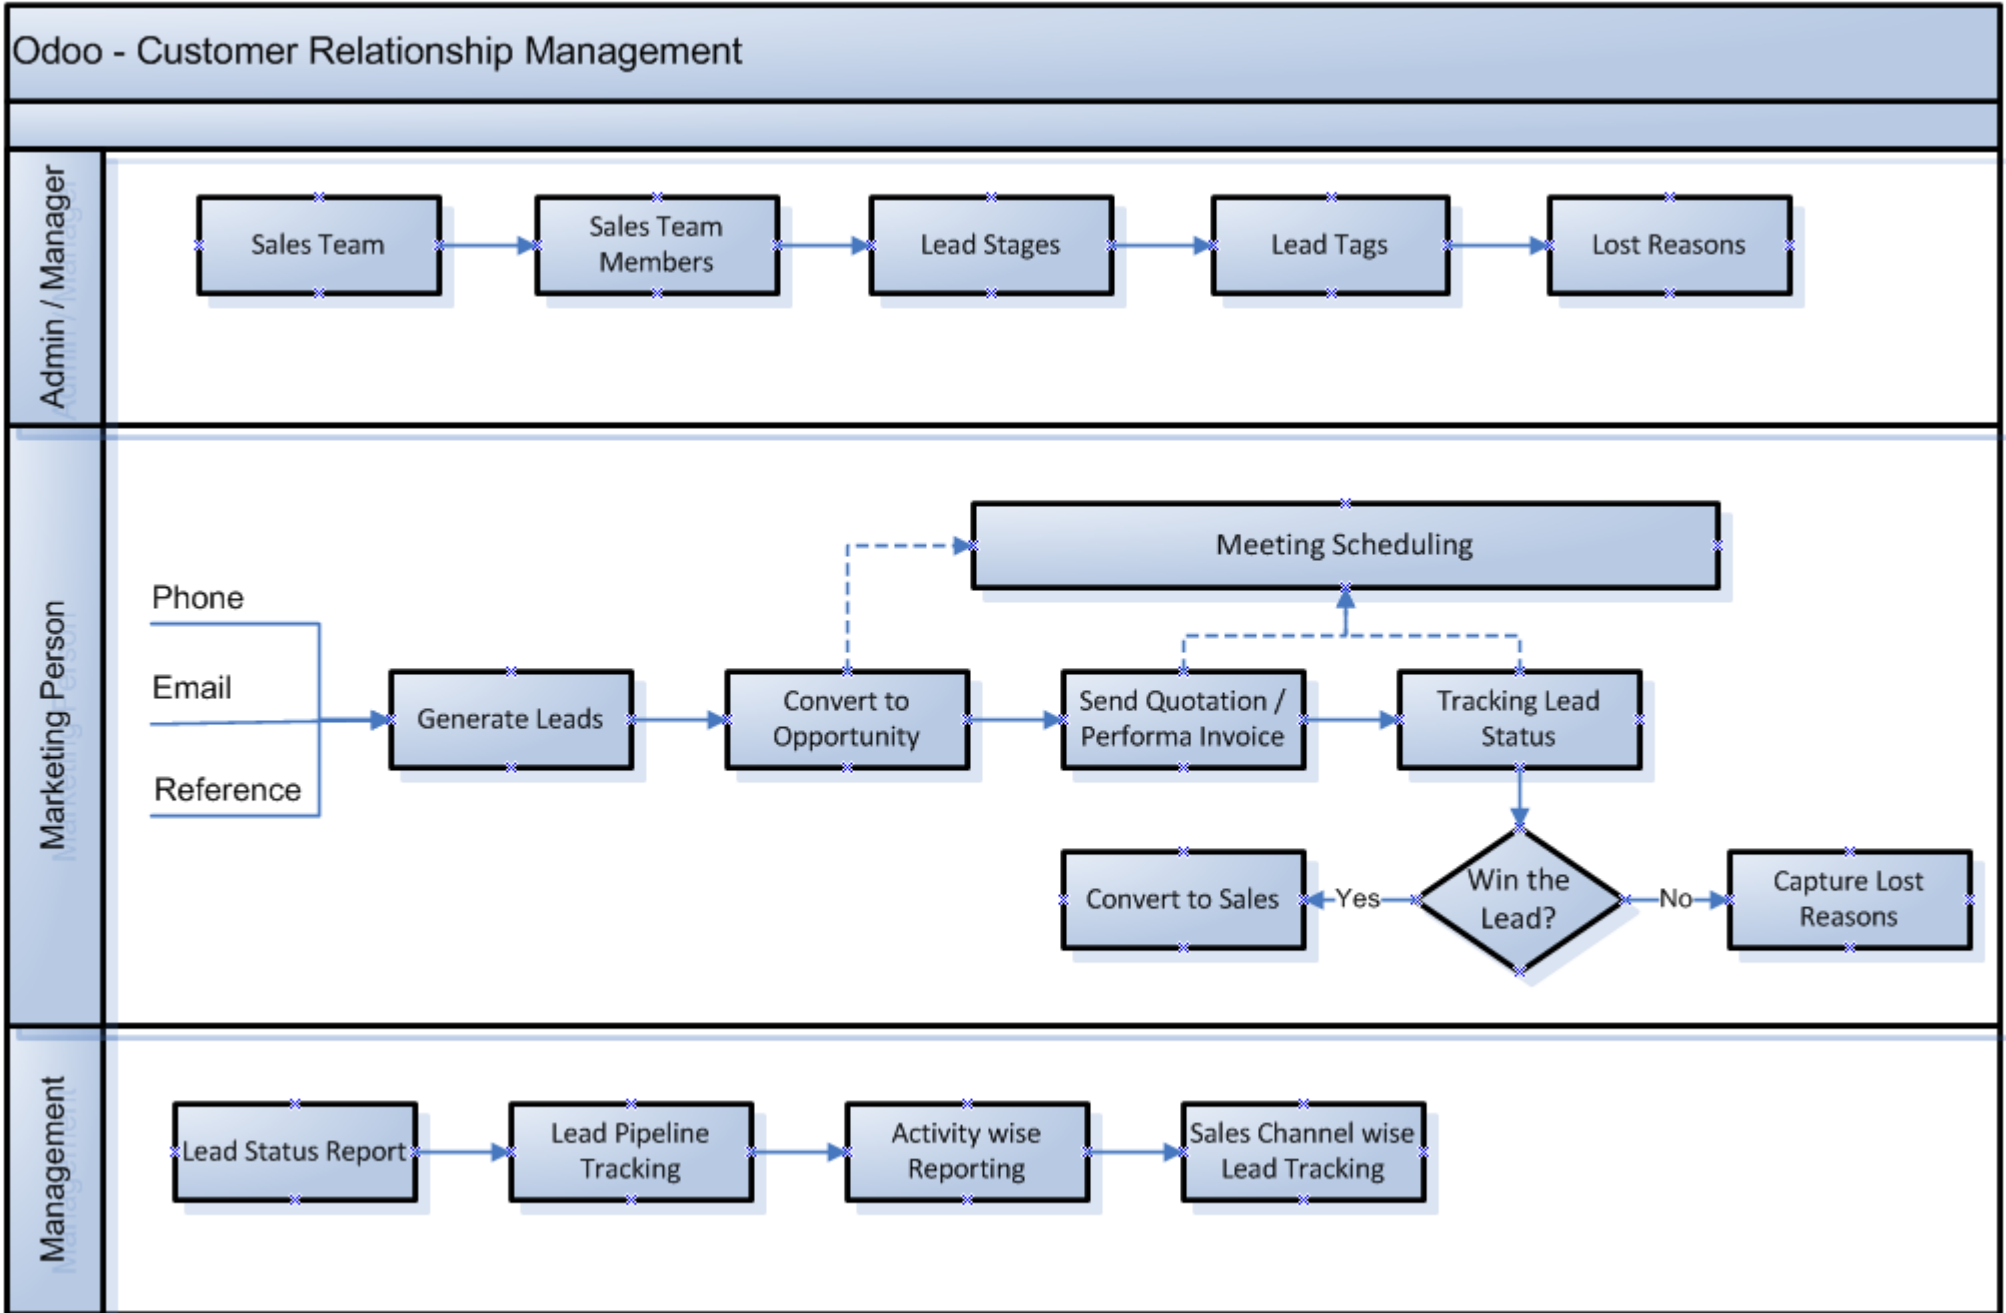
Odoo - Customer Relationship Management

Admin / Manager

Sales Team

Sales Team Members

Lead Stages

Lead Tags

Lost Reasons

Marketing Person

Phone

Email

Reference

Generate Leads

Convert to Opportunity

Meeting Scheduling

Send Quotation / Performa Invoice

Tracking Lead Status

Win the Lead?

Yes

No

Convert to Sales

Capture Lost Reasons

Management

Lead Status Report

Lead Pipeline Tracking

Activity wise Reporting

Sales Channel wise Lead Tracking